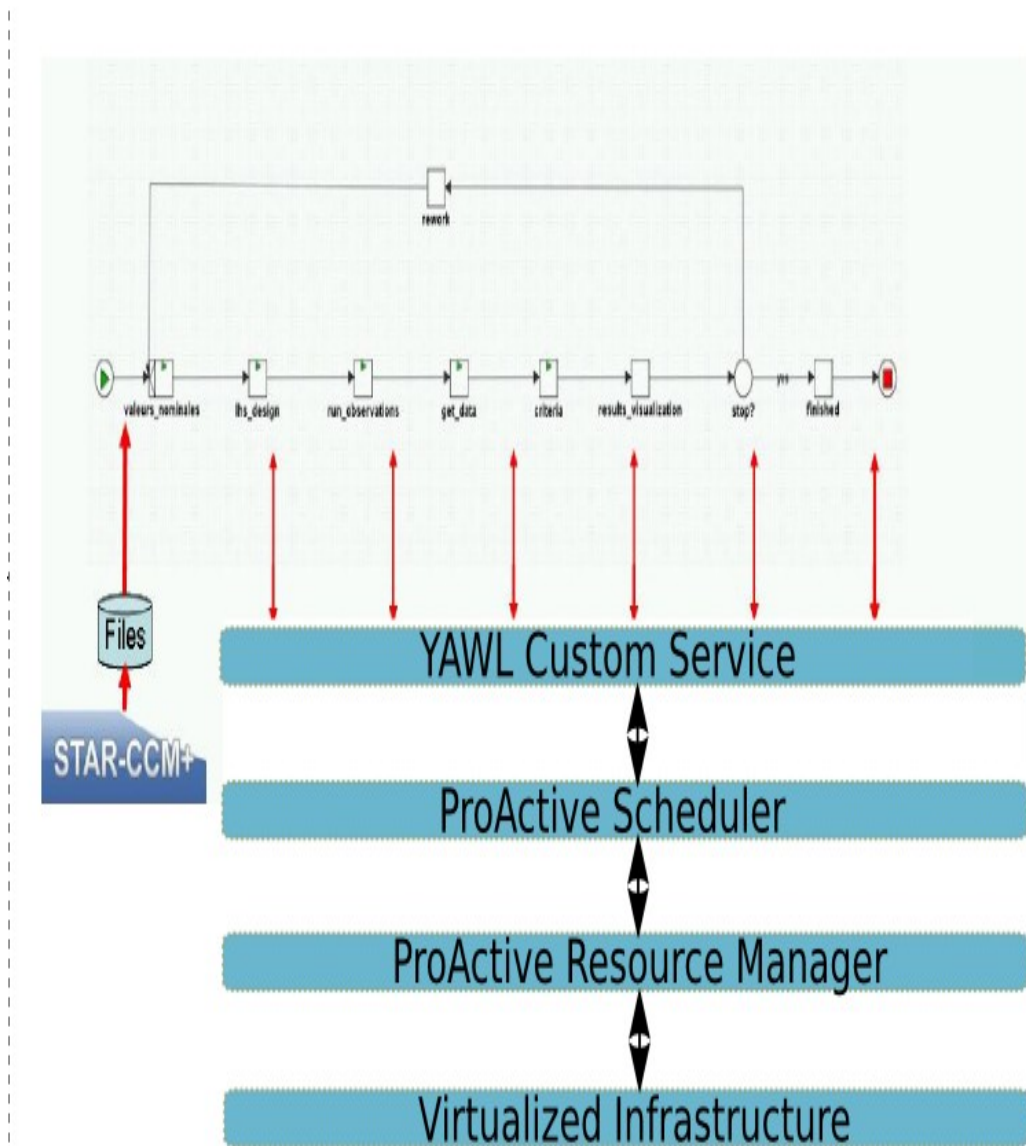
rework

valeurs_nominales
lhs_design
run_observations
get_data
criteria
results_visualization
stop?
yes
finished

Files

STAR-CCM+

YAWL Custom Service

ProActive Scheduler

ProActive Resource Manager

Virtualized Infrastructure